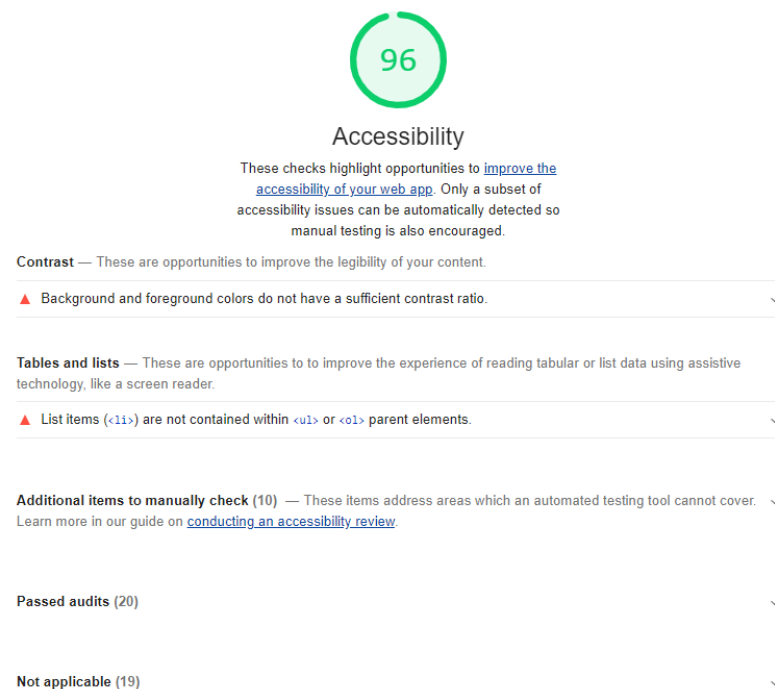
96

Accessibility

These checks highlight opportunities to improve the accessibility of your web app. Only a subset of accessibility issues can be automatically detected so manual testing is also encouraged.

Contrast — These are opportunities to improve the legibility of your content.

Background and foreground colors do not have a sufficient contrast ratio.

Tables and lists — These are opportunities to to improve the experience of reading tabular or list data using assistive technology, like a screen reader.

List items (<li>) are not contained within <ul> or <ol> parent elements.

Additional items to manually check (10) — These items address areas which an automated testing tool cannot cover. Learn more in our guide on conducting an accessibility review.

Passed audits (20)

Not applicable (19)